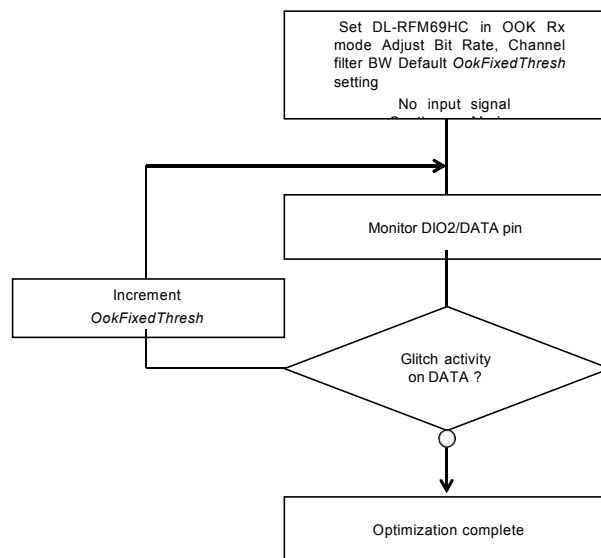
Set DL-RFM69HC in OOK Rx mode Adjust Bit Rate, Channel filter BW Default *OokFixedThresh* setting

No input signal

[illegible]

Monitor DIO2/DATA pin

Increment *OokFixedThresh*

Glitch activity on DATA ?

Optimization complete